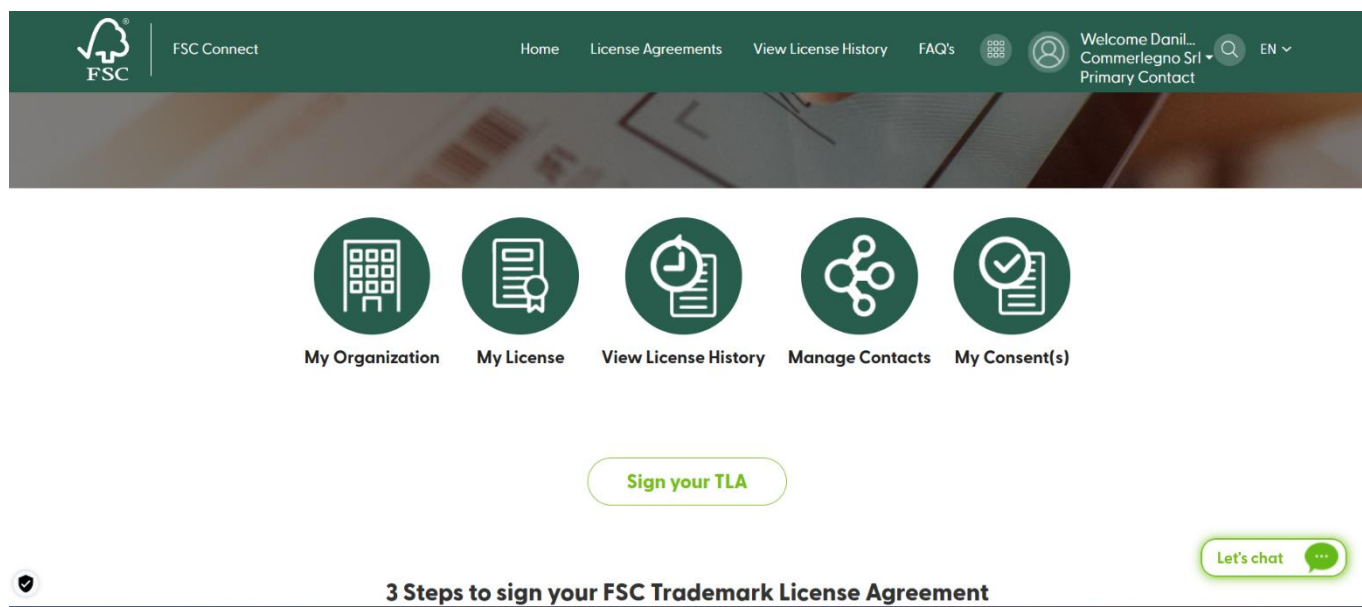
FSC

FSC Connect

Home License Agreements View License History FAQ's

Welcome Danil... Commerlegno Srl Primary Contact

EN

My Organization

My License

View License History

Manage Contacts

My Consent(s)

Sign your TLA

Let's chat

3 Steps to sign your FSC Trademark License Agreement